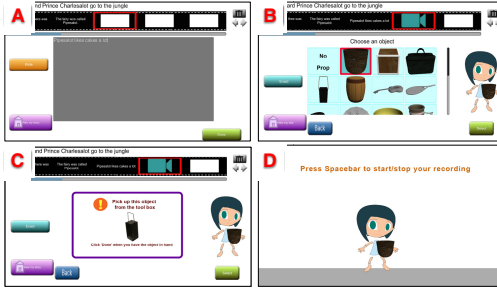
A

and Prince Charlesalot go to the jungle

The fairy was called Pyewacket

Pyewacket (Hero takes a hit)

Done

B

and Prince Charlesalot go to the jungle

The fairy was called Pyewacket

Pyewacket Hero takes a hit

Choose an object

No Prop

Back

C

and Prince Charlesalot go to the jungle

The fairy was called Pyewacket

Pyewacket Hero takes a hit

Pick up this object from the tool box

Click 'Done' when you have the object in hand

Back

D

Press Spacebar to start/stop your recording